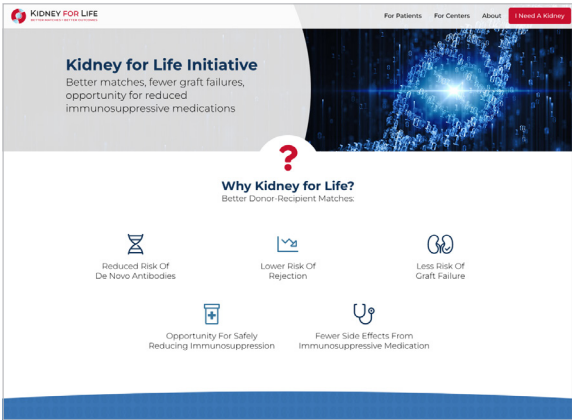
KIDNEY FOR LIFE
BETTER MATCHES BETTER OUTCOMES

For Patients For Centers About I Need A Kidney

Kidney for Life Initiative
Better matches, fewer graft failures, opportunity for reduced immunosuppressive medications

?

Why Kidney for Life?
Better Donor-Recipient Matches:

Reduced Risk Of De Novo Antibodies

Lower Risk Of Rejection

Less Risk Of Graft Failure

Opportunity For Safely Reducing Immunosuppression

Fewer Side Effects From Immunosuppressive Medication